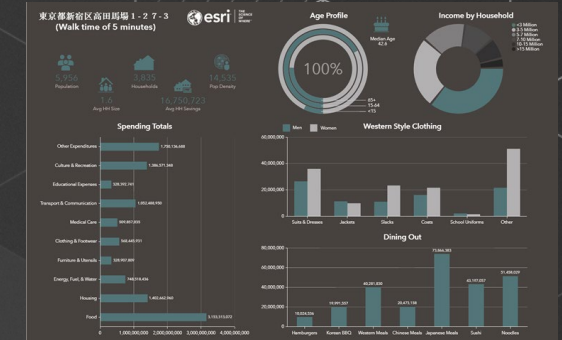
東京都新宿区高田馬場1-2-7-3
(Walk time of 5 minutes)

esri THE SCIENCE OF WHERE

5,956
Population

3,835
Households

14,535
Pop Density

1.6
Avg HH Size

16,750,723
Avg HH Savings

Age Profile

Median Age
42.6

100%

85+
15-64
<15

Income by Household

<3 Million
3-5 Million
5-7 Million
7-10 Million
10-15 Million
>15 Million

Spending Totals

Other Expenditures 1,750,136,668
Culture & Recreation 1,386,371,366
Educational Expenses 328,192,761
Transport & Communication 1,052,468,950
Medical Care 309,807,820
Clothing & Footwear 368,440,931
Furniture & Utensils 329,901,809
Energy, Fuel, & Water 748,316,436
Housing 1,403,462,068
Food 3,753,315,872

0 1,000,000,000 2,000,000,000 3,000,000,000 4,000,000,000

Western Style Clothing

Men Women

60,000,000
40,000,000
20,000,000
0

Suits & Dresses Jackets Slacks Coats School Uniforms Other

Dining Out

80,000,000
60,000,000
40,000,000
20,000,000
0

18,024,556 Hamburgers
19,991,207 Korean BBQ
40,201,830 Western Meals
20,473,158 Chinese Meals
73,864,383 Japanese Meals
43,197,057 Sushi
51,498,039 Noodles